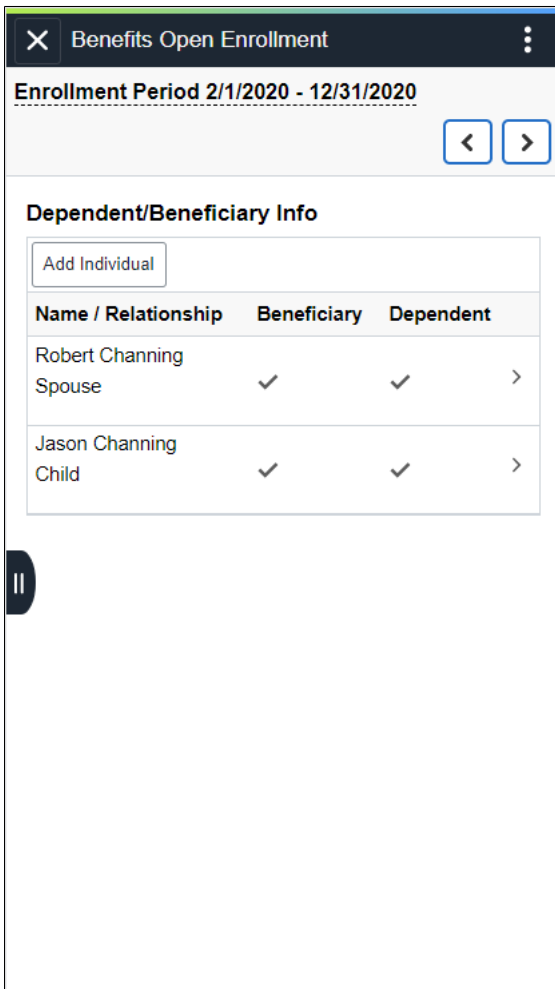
Benefits Open Enrollment

Enrollment Period 2/1/2020 - 12/31/2020

Dependent/Beneficiary Info

Add Individual

| Name / Relationship | Beneficiary | Dependent |
|---|---|---|
| Robert Channing Spouse | ✓ | ✓ |
| Jason Channing Child | ✓ | ✓ |